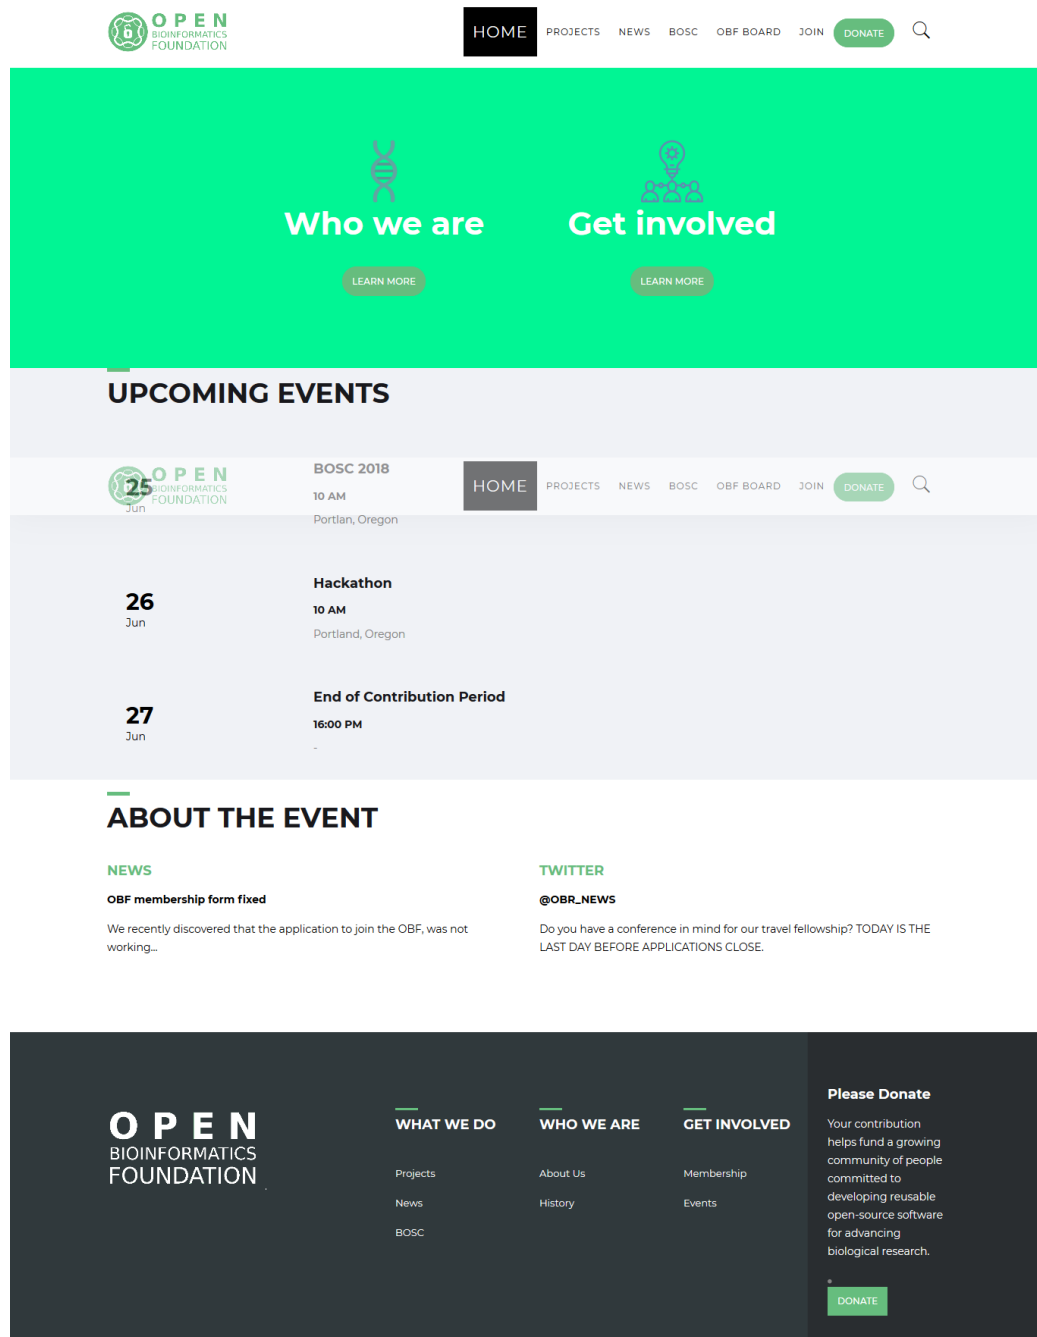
OPEN BIOINFORMATICS FOUNDATION

HOME PROJECTS NEWS BOSC OBF BOARD JOIN DONATE

Who we are
LEARN MORE

Get involved
LEARN MORE

UPCOMING EVENTS

OPEN BIOINFORMATICS FOUNDATION

HOME PROJECTS NEWS BOSC OBF BOARD JOIN DONATE

25
Jun
BOSC 2018
10 AM
Portlan, Oregon

26
Jun
Hackathon
10 AM
Portland, Oregon

27
Jun
End of Contribution Period
16:00 PM
-

ABOUT THE EVENT

NEWS
OBF membership form fixed
We recently discovered that the application to join the OBF, was not working...

TWITTER
@OBR_NEWS
Do you have a conference in mind for our travel fellowship? TODAY IS THE LAST DAY BEFORE APPLICATIONS CLOSE.

OPEN BIOINFORMATICS FOUNDATION

WHAT WE DO
Projects
News
BOSC

WHO WE ARE
About Us
History

GET INVOLVED
Membership
Events

Please Donate
Your contribution helps fund a growing community of people committed to developing reusable open-source software for advancing biological research.
DONATE